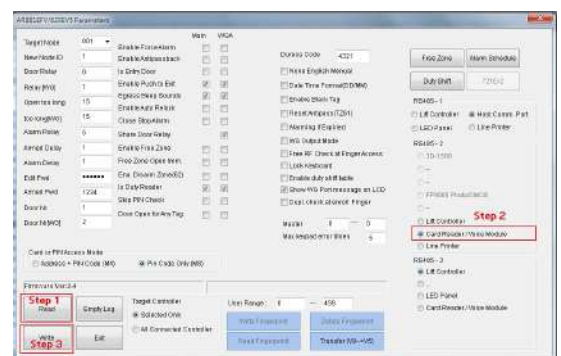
AR881EF/V/GS5EV3 Parameters

Target Node 001
New Node ID 1
Door Relay 6
Relay (M/S) 1
Open too long 15
Too long (W/S) 15
Alarm Relay 6
Armed Delay 1
Alarm Delay 1
Edit Pwd ••••••
Armed Pwd 1234
Door No. 1
Door No. (MO) 2

Main WGA
Enable Force Alarm
Enable Antipassback
Is Exit Door
Enable Push to Exit
Egress Beep Sounds
Enable Auto Relock
Close Stop Alarm
Share Door Relay
Enable Free Zone
Free Zone Open Item
Ena. Disarm Zone(I/O)
Is Duty Reader
Skip PIN Check
Close Open for Any Tag

Duress Code 4321
Reset English Manual
Date Time Format(DD/MM)
Enable Black Tag
Reset Antipass(T261)
Alarming (Egress)
WG Output Mode
Free RF Check at Finger Access
Lock Keyboard
Enable duty shift table
Show WG Port message on LCD
Dual check at work Finger

Master 1 ~ 0
Max keypad error times 5

Free Zone
Alarm Schedule
Duty Shift
T2102

RS485 - 1
Lift Controller
Host Comm. Port
LED Panel
Line Printer

RS485 - 2
10-1500
FP6000 Product/SAOE
Lift Controller
Step 2
Card Reader / Voice Module
Line Printer

RS485 - 3
Lift Controller
LED Panel
Card Reader / Voice Module

Card or PIN Access Mode
Address + PIN Code (M4)
Pin Code Only (M8)

Firmware Ver:2.4

Step 1
Read
Simply Log
Write
Step 3
Exit

Target Controller
Selected One
All Connected Controller

User Range: 1 ~ 456
Write Fingerprint
Delete Fingerprint
Read Fingerprint
Transfer (WI~-V/E)